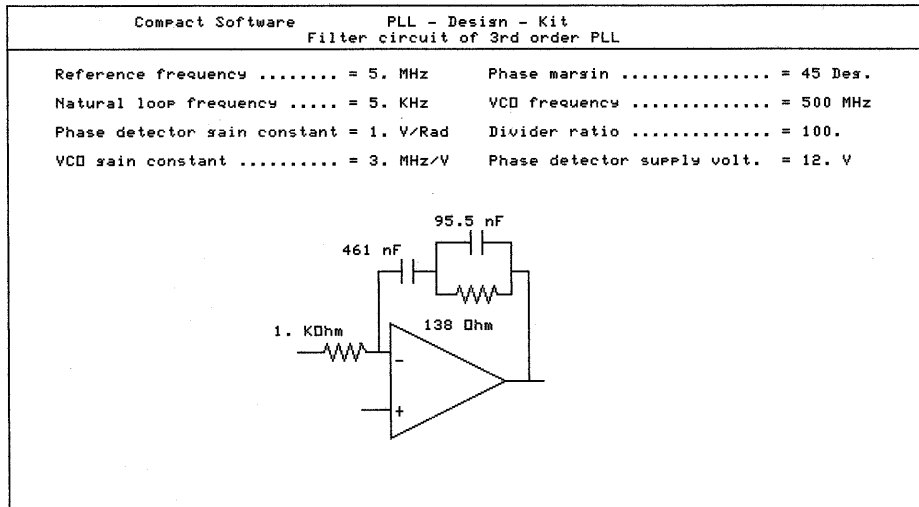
Compact Software PLL – Design – Kit
Filter circuit of 3rd order PLL

Reference frequency ........ = 5. MHz
Natural loop frequency ..... = 5. KHz
Phase detector gain constant = 1. V/Rad
VCO gain constant .......... = 3. MHz/V

Phase margin ............... = 45 Deg.
VCO frequency .............. = 500 MHz
Divider ratio .............. = 100.
Phase detector supply volt. = 12. V

95.5 nF
461 nF
1. KOhm
138 Ohm
-
+